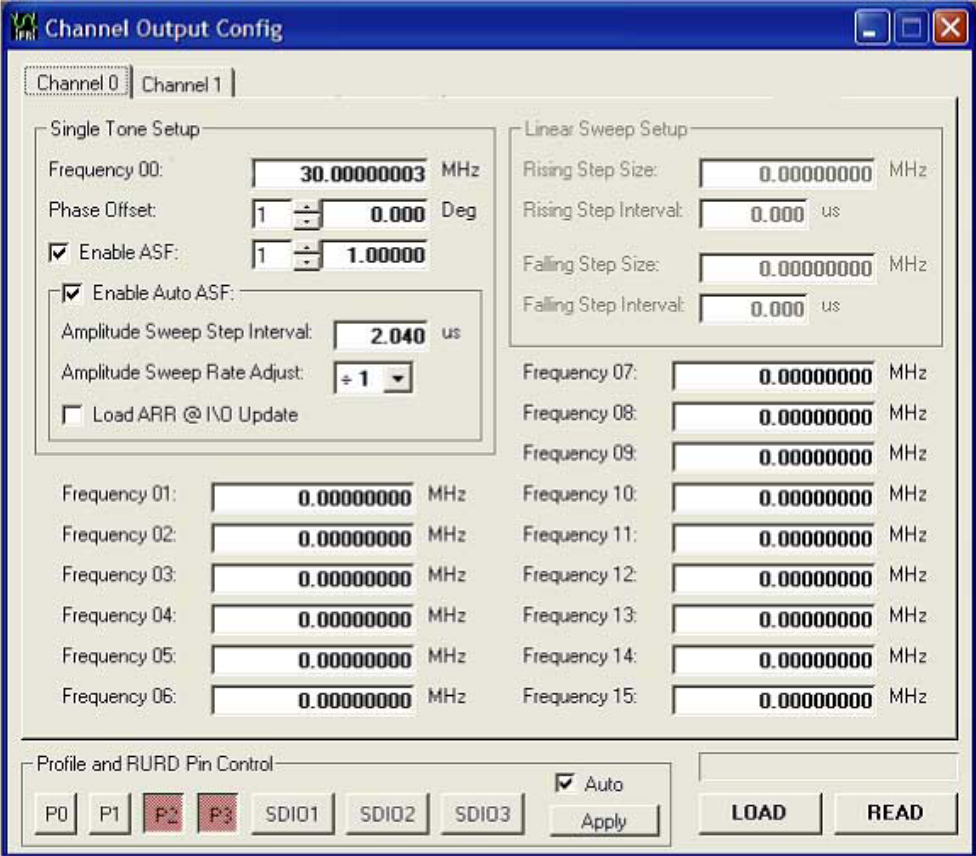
Channel Output Config

Channel 0 | Channel 1

Single Tone Setup
Frequency 00: 30.00000003 MHz
Phase Offset: 1 0.000 Deg
☑ Enable ASF: 1 1.00000
☑ Enable Auto ASF:
Amplitude Sweep Step Interval: 2.040 us
Amplitude Sweep Rate Adjust: ÷ 1
☐ Load ARR @ I\O Update

Linear Sweep Setup
Rising Step Size: 0.00000000 MHz
Rising Step Interval: 0.000 us
Falling Step Size: 0.00000000 MHz
Falling Step Interval: 0.000 us

Frequency 07: 0.00000000 MHz
Frequency 08: 0.00000000 MHz
Frequency 09: 0.00000000 MHz
Frequency 10: 0.00000000 MHz
Frequency 11: 0.00000000 MHz
Frequency 12: 0.00000000 MHz
Frequency 13: 0.00000000 MHz
Frequency 14: 0.00000000 MHz
Frequency 15: 0.00000000 MHz

Frequency 01: 0.00000000 MHz
Frequency 02: 0.00000000 MHz
Frequency 03: 0.00000000 MHz
Frequency 04: 0.00000000 MHz
Frequency 05: 0.00000000 MHz
Frequency 06: 0.00000000 MHz

Profile and RURD Pin Control
P0 P1 P2 P3 SDIO1 SDIO2 SDIO3
☑ Auto
Apply

LOAD READ